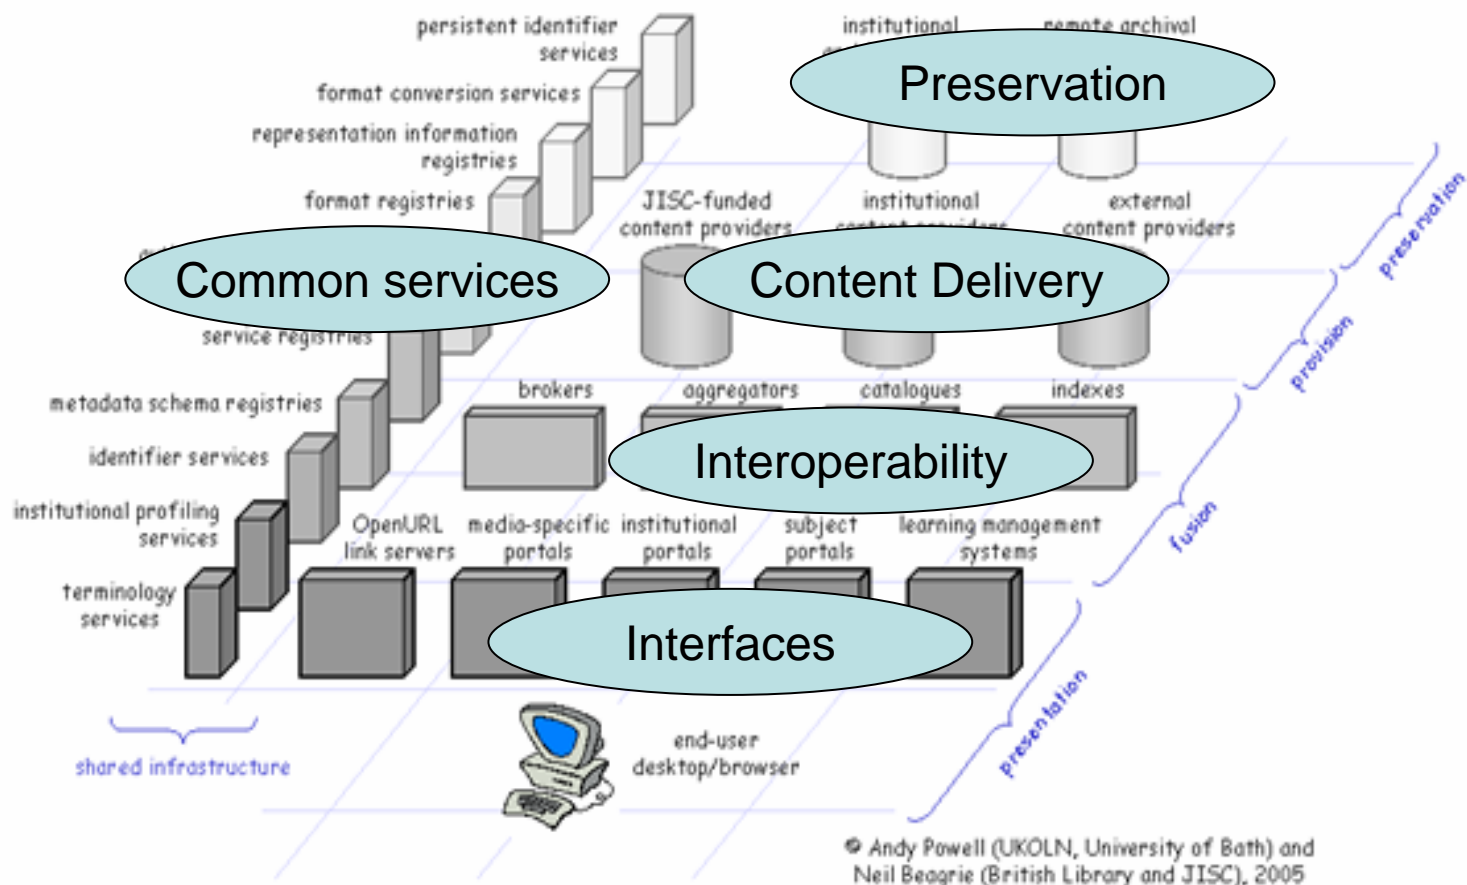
persistent identifier services

format conversion services

representation information registries

format registries

institutional

remote archival

Preservation

JISC-funded content providers

institutional

external content providers

Common services

Content Delivery

service registries

metadata schema registries

identifier services

institutional profiling services

terminology services

brokers

aggregators

catalogues

indexes

Interoperability

OpenURL link servers

media-specific portals

institutional portals

subject portals

learning management systems

Interfaces

end-user desktop/browser

shared infrastructure

preservation

provision

fusion

presentation

© Andy Powell (UKOLN, University of Bath) and Neil Beagrie (British Library and JISC), 2005